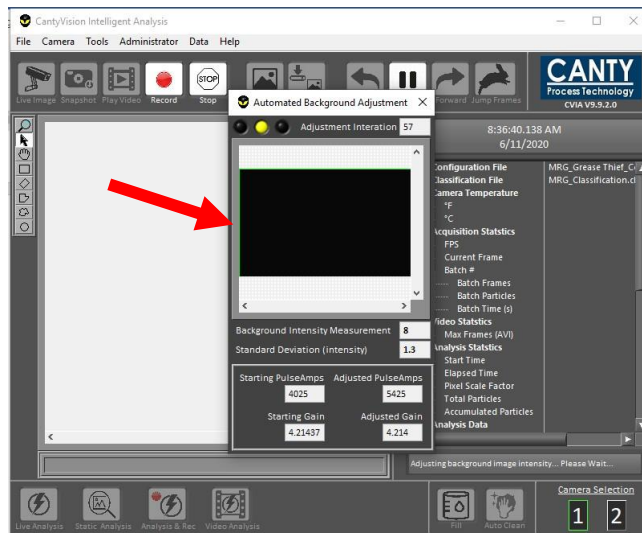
CantyVision Intelligent Analysis

File Camera Tools Administrator Data Help

Live Image Snapshot Play Video Record Stop

STOP

Forward Jump Frames

CANTY
Process Technology
CVIA V9.9.2.0

Automated Background Adjustment

Adjustment Interation 57

8:36:40.138 AM
6/11/2020

Configuration File MRG_Grease Thief_C
Classification File MRG_Classification.c
Camera Temperature
°F
°C
Acquisition Statstics
FPS
Current Frame
Batch #
Batch Frames
Batch Particles
Batch Time (s)
Video Statstics
Max Frames (AVI)
Analysis Statstics
Start Time
Elapsed Time
Pixel Scale Factor
Total Particles
Accumulated Particles
Analysis Data

Background Intensity Measurement 8
Standard Deviation (intensity) 1.3

Starting PulseAmps 4025
Adjusted PulseAmps 5425
Starting Gain 4.21437
Adjusted Gain 4.214

Adjusting background image intensity... Please Wait...

Live Analysis Static Analysis Analysis & Rec Video Analysis

Fill Auto Clean

Camera Selection
1 2